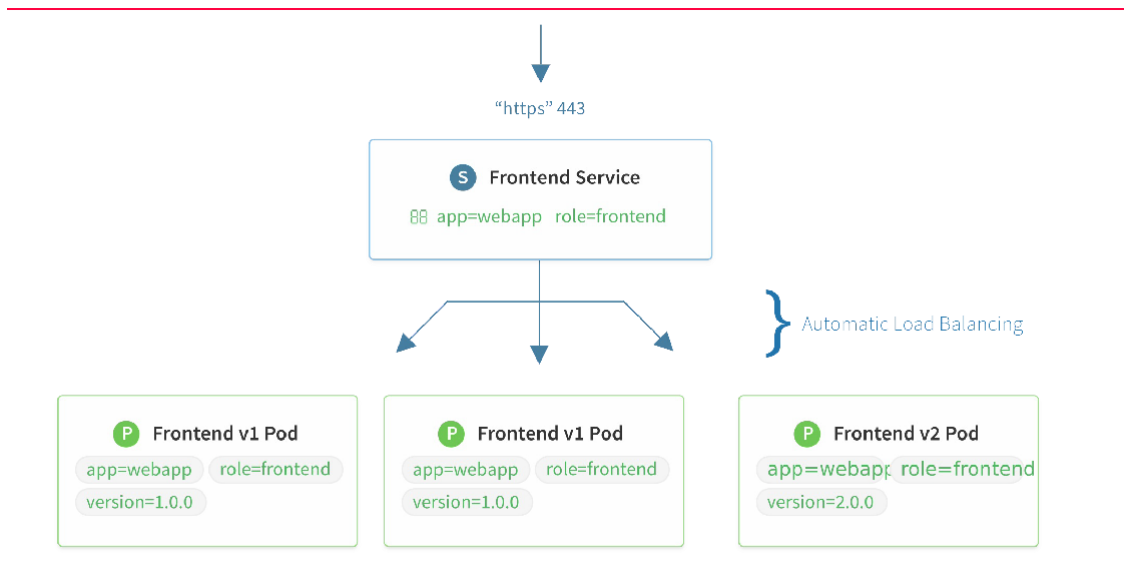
“https” 443

S Frontend Service

app=webapp role=frontend

Automatic Load Balancing

P Frontend v1 Pod

app=webapp role=frontend

version=1.0.0

P Frontend v1 Pod

app=webapp role=frontend

version=1.0.0

P Frontend v2 Pod

app=webapp role=frontend

version=2.0.0